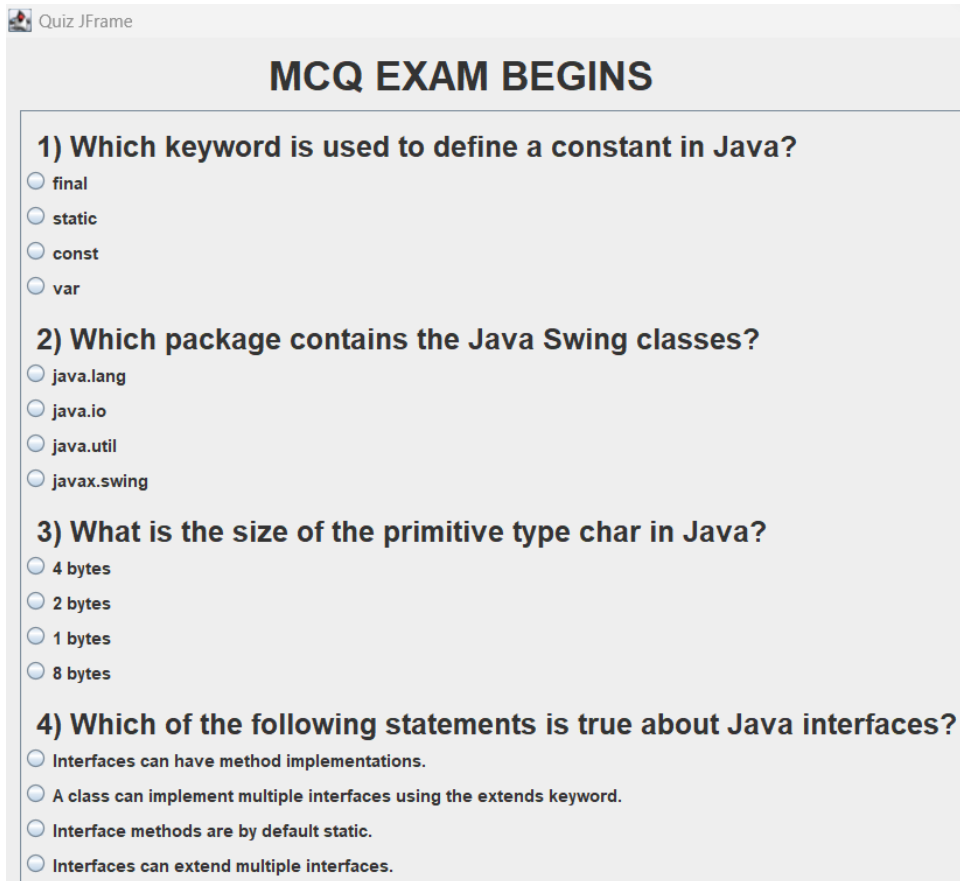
Quiz JFrame

MCQ EXAM BEGINS

1) Which keyword is used to define a constant in Java?

final

static

const

var

2) Which package contains the Java Swing classes?

java.lang

java.io

java.util

javax.swing

3) What is the size of the primitive type char in Java?

4 bytes

2 bytes

1 bytes

8 bytes

4) Which of the following statements is true about Java interfaces?

Interfaces can have method implementations.

A class can implement multiple interfaces using the extends keyword.

Interface methods are by default static.

Interfaces can extend multiple interfaces.